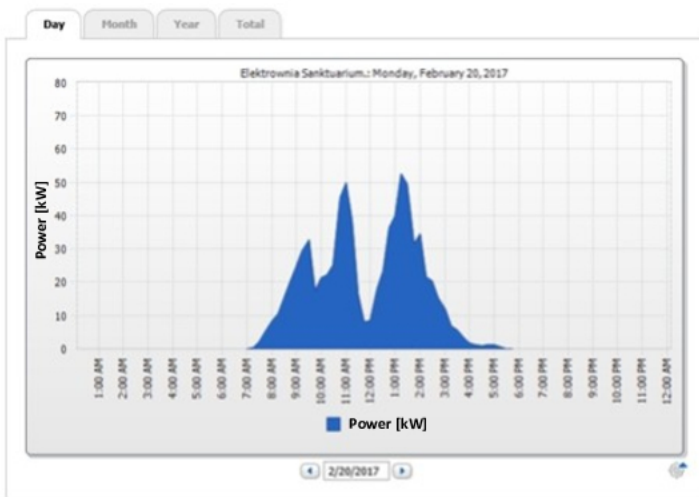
Day Month Year Total

Elektrownia Sanktuarium.: Monday, February 20, 2017

80
70
60
50
40
30
20
10
0

Power [kW]

1:00 AM
2:00 AM
3:00 AM
4:00 AM
5:00 AM
6:00 AM
7:00 AM
8:00 AM
9:00 AM
10:00 AM
11:00 AM
12:00 PM
1:00 PM
2:00 PM
3:00 PM
4:00 PM
5:00 PM
6:00 PM
7:00 PM
8:00 PM
9:00 PM
10:00 PM
11:00 PM
12:00 AM

Power [kW]

2/20/2017